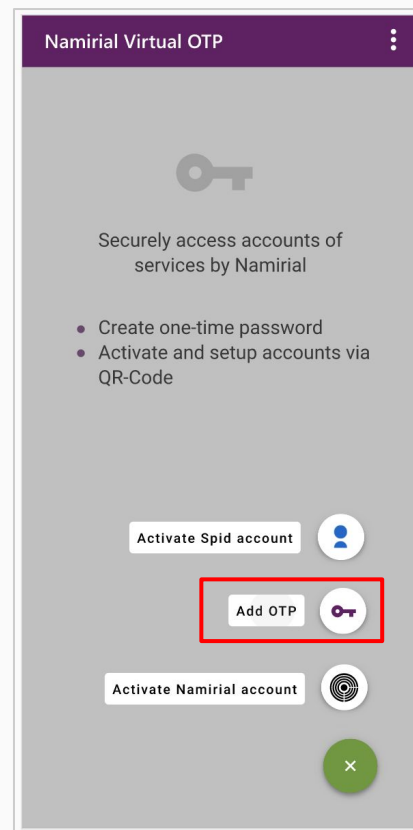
Namirial Virtual OTP

Securely access accounts of services by Namirial

- Create one-time password
- Activate and setup accounts via QR-Code

Activate Spid account

Add OTP

Activate Namirial account

×